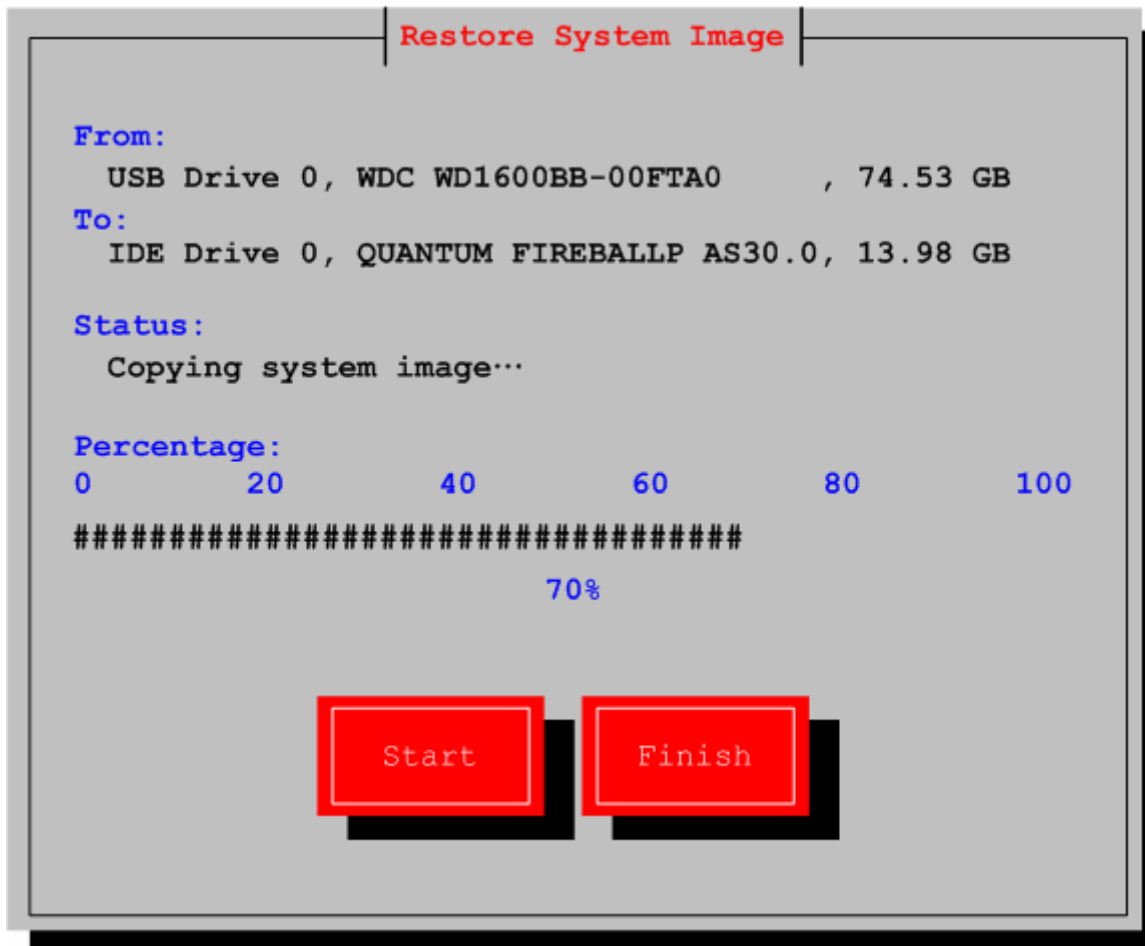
Restore System Image

From:
USB Drive 0, WDC WD1600BB-00FTA0 , 74.53 GB
To:
IDE Drive 0, QUANTUM FIREBALLP AS30.0, 13.98 GB

Status:
Copying system image…

Percentage:
0 20 40 60 80 100
###################################
70%

Start Finish